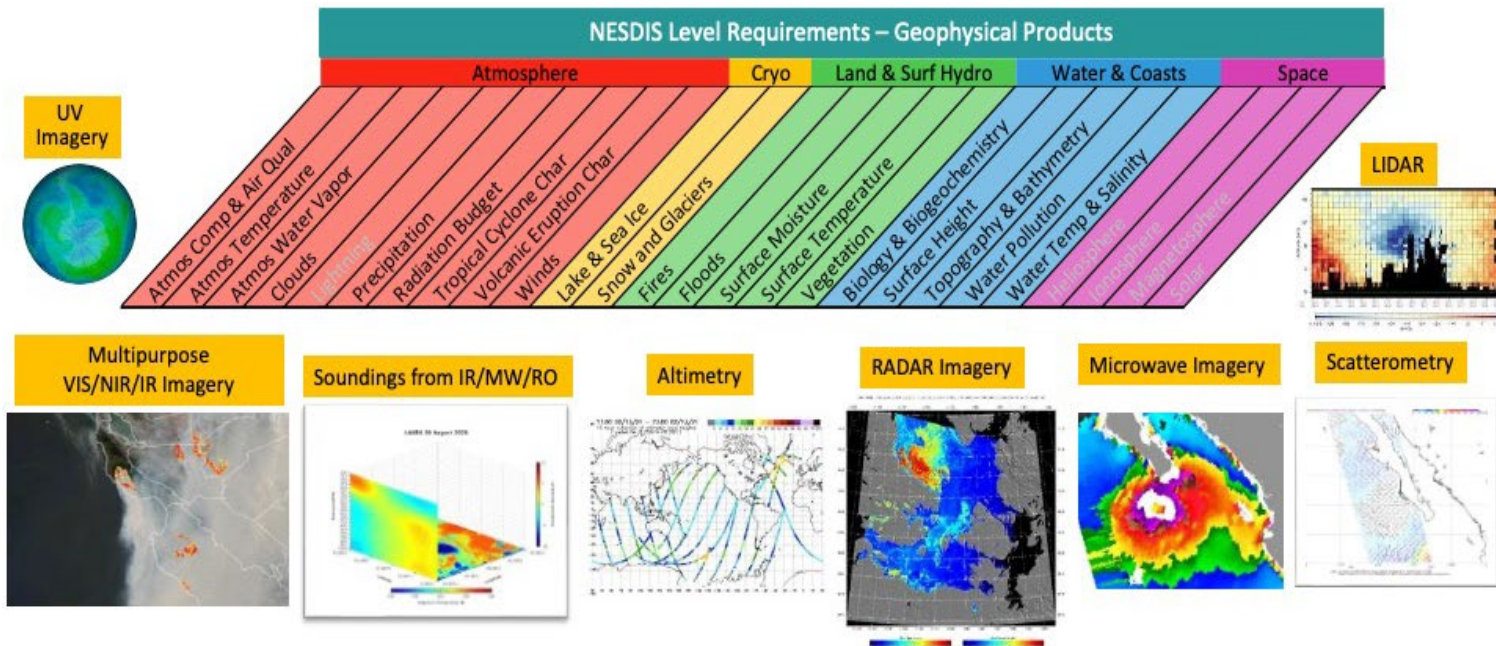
NESDIS Level Requirements – Geophysical Products

Atmosphere | Cryo | Land & Surf Hydro | Water & Coasts | Space

UV Imagery

Atmos Comp & Air Qual
Atmos Temperature
Atmos Water Vapor
Clouds
Lightning
Precipitation
Radiation Budget
Tropical Cyclone Char
Volcanic Eruption Char
Winds
Lake & Sea Ice
Snow and Glaciers
Fires
Floods
Surface Moisture
Surface Temperature
Vegetation
Biology & Biogeochemistry
Surface Height
Topography & Bathymetry
Water Pollution
Water Temp & Salinity
Heliosphere
Ionosphere
Magnetosphere
Solar

LIDAR

Multipurpose VIS/NIR/IR Imagery

Soundings from IR/MW/RO

Altimetry

RADAR Imagery

Microwave Imagery

Scatterometry